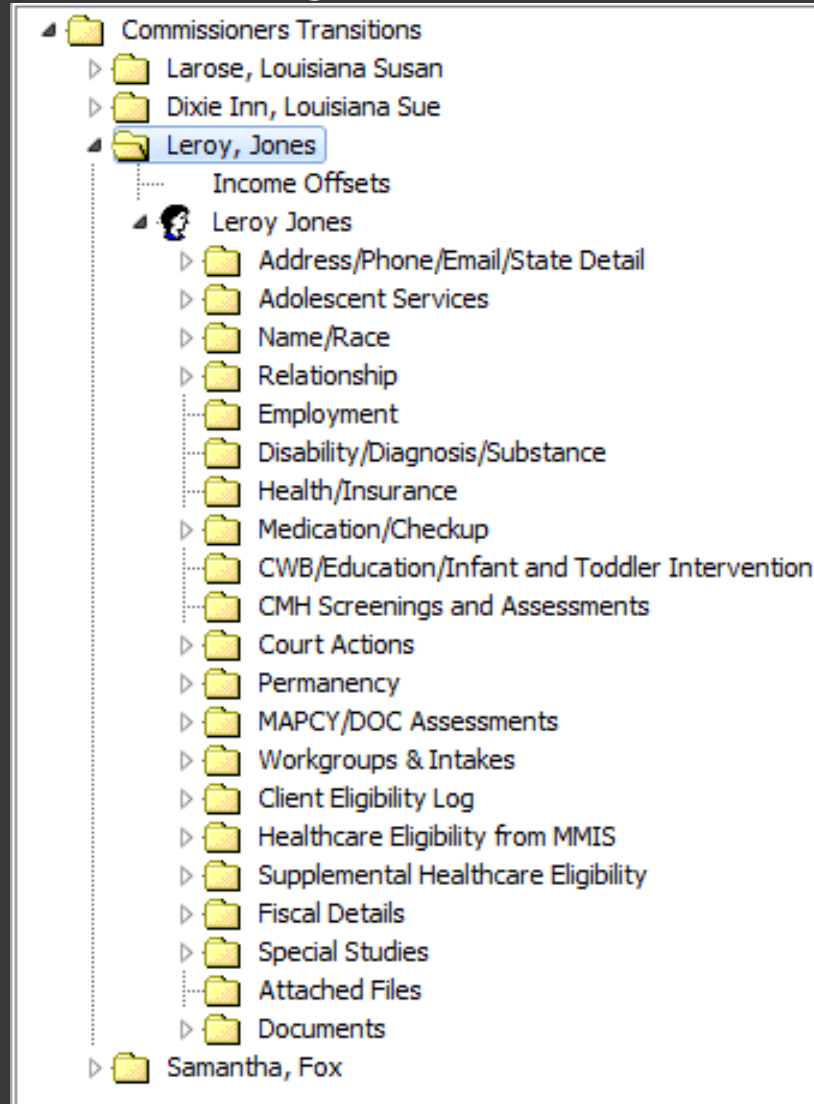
Commissioners Transitions
Larose, Louisiana Susan
Dixie Inn, Louisiana Sue
Leroy, Jones
Income Offsets
Leroy Jones
Address/Phone/Email/State Detail
Adolescent Services
Name/Race
Relationship
Employment
Disability/Diagnosis/Substance
Health/Insurance
Medication/Checkup
CWB/Education/Infant and Toddler Intervention
CMH Screenings and Assessments
Court Actions
Permanency
MAPCY/DOC Assessments
Workgroups & Intakes
Client Eligibility Log
Healthcare Eligibility from MMIS
Supplemental Healthcare Eligibility
Fiscal Details
Special Studies
Attached Files
Documents
Samantha, Fox